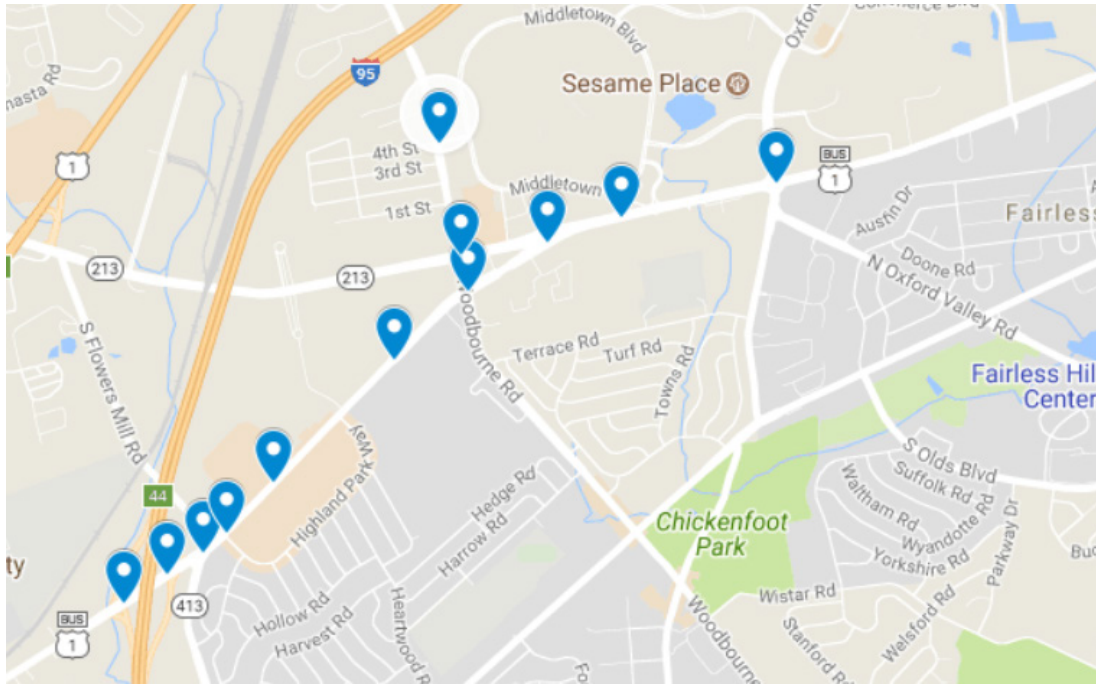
Middletown Blvd
Oxford
Commerce Blvd
nasta Rd
95
Sesame Place
1
4th St
3rd St
BUS
1
Middletown
1st St
Fairless
Austin Dr
213
213
Doone Rd
N Oxford Valley Rd
Woodbourne Rd
Terrace Rd
Turf Rd
Towns Rd
S Flowers Mill Rd
Fairless Hill
Center
Highland Park Way
S Olds Blvd
Suffolk Rd
Waltham Rd
Hedge Rd
Wyandotte Rd
44
Harrow Rd
Chickenfoot
Park
Yorkshire Rd
Parkway Dr
ty
Buc
413
Wistar Rd
BUS
1
Hollow Rd
Harvest Rd
Heartwood R
Woodbourne
Stanford Rd
Welsford Rd
Fo